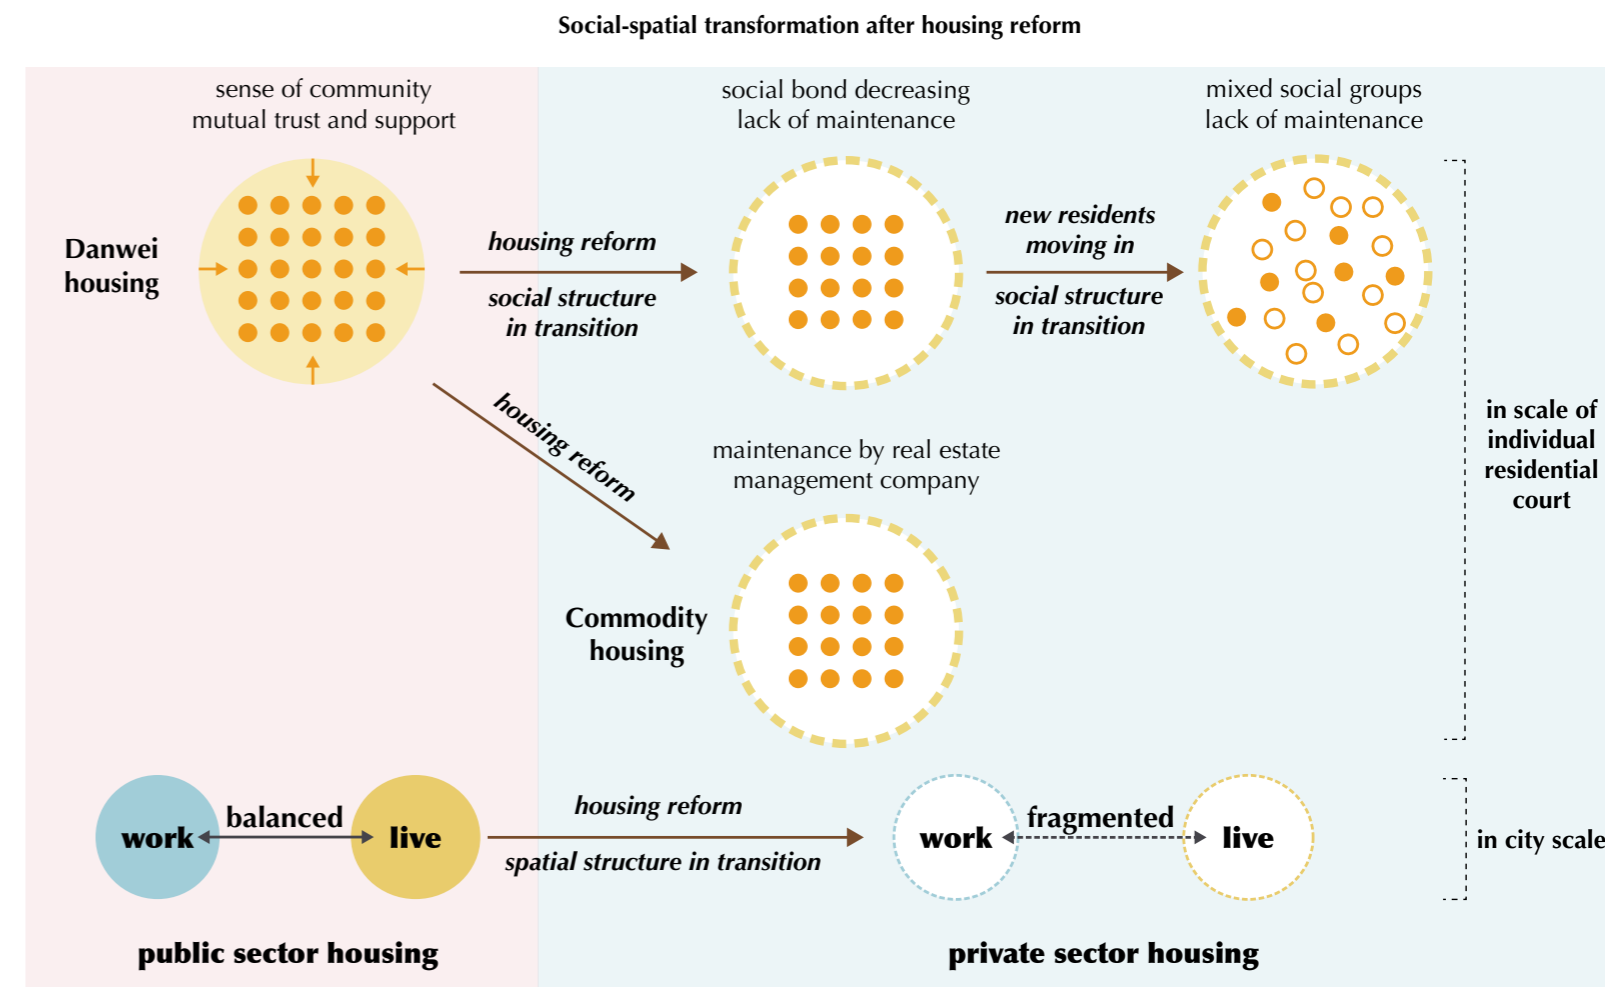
Social-spatial transformation after housing reform

sense of community
mutual trust and support

social bond decreasing
lack of maintenance

mixed social groups
lack of maintenance

Danwei housing

housing reform

social structure in transition

new residents moving in

social structure in transition

in scale of individual residential court

housing reform

maintenance by real estate management company

Commodity housing

work

balanced

live

housing reform

spatial structure in transition

work

fragmented

live

in city scale

public sector housing

private sector housing